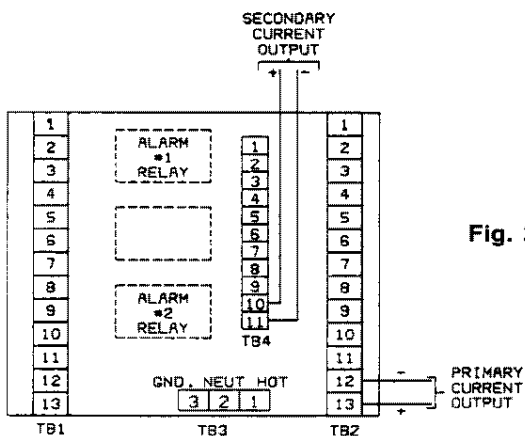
SECONDARY CURRENT OUTPUT

+ −

1
2
3
4
5
6
7
8
9
10
11
12
13
TB1

ALARM #1 RELAY

ALARM #2 RELAY

1
2
3
4
5
6
7
8
9
10
11
TB4

GND. NEUT HOT
3 2 1
TB3

1
2
3
4
5
6
7
8
9
10
11
12
13
TB2

Fig. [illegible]

−
PRIMARY CURRENT OUTPUT
+